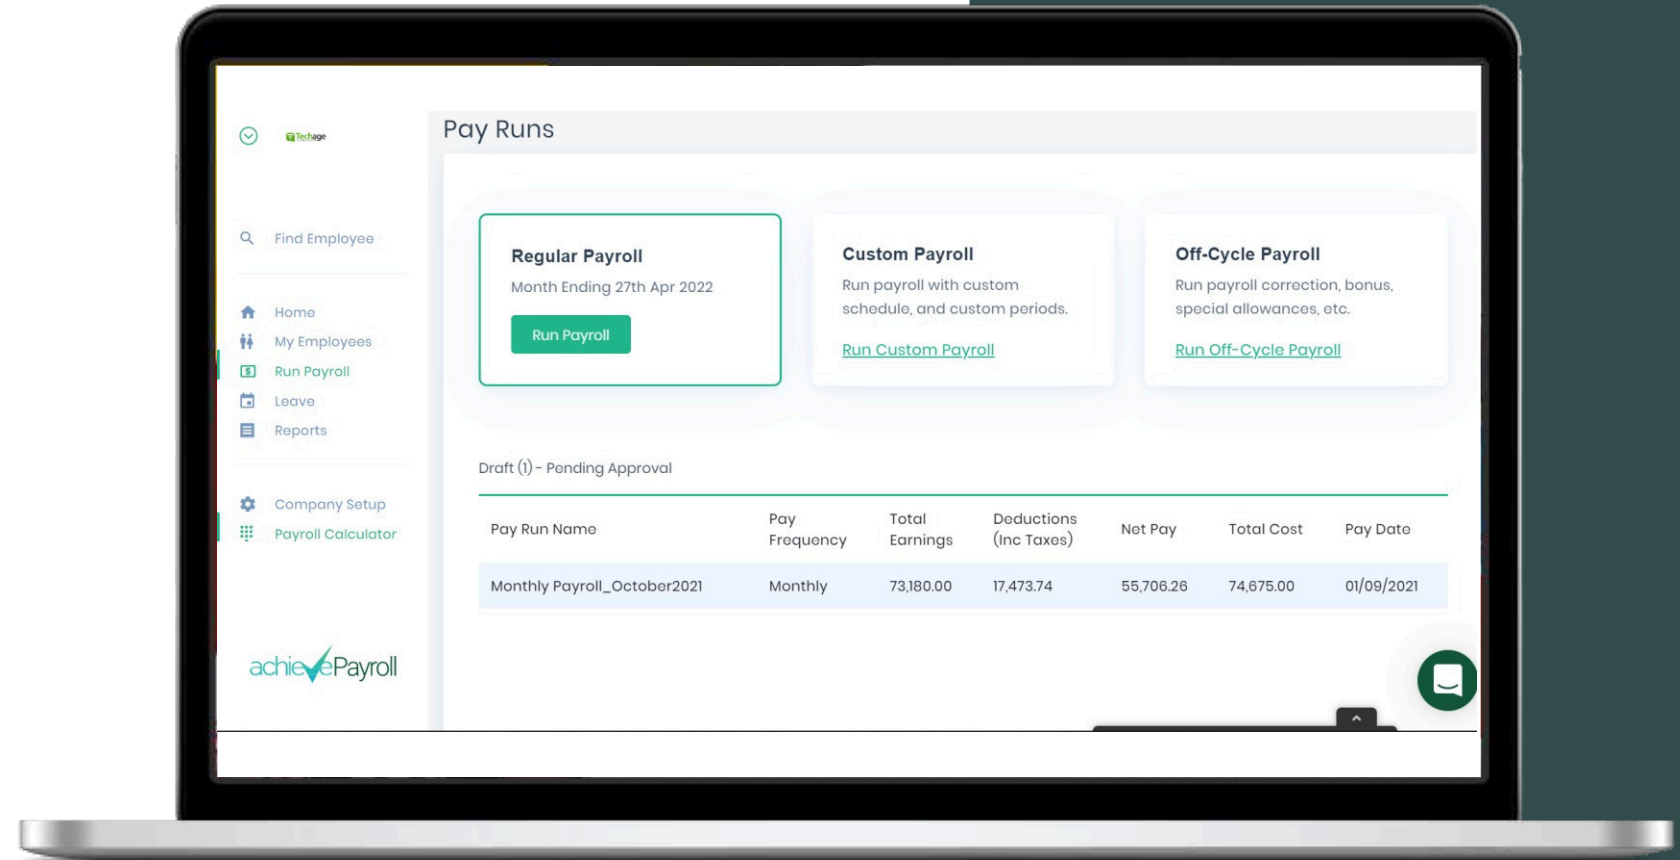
Techage

Find Employee

Home
My Employees
Run Payroll
Leave
Reports

Company Setup
Payroll Calculator

achievePayroll

Pay Runs

Regular Payroll
Month Ending 27th Apr 2022
Run Payroll

Custom Payroll
Run payroll with custom schedule, and custom periods.
Run Custom Payroll

Off-Cycle Payroll
Run payroll correction, bonus, special allowances, etc.
Run Off-Cycle Payroll

Draft (1) - Pending Approval

| Pay Run Name | Pay Frequency | Total Earnings | Deductions (Inc Taxes) | Net Pay | Total Cost | Pay Date |
|---|---|---|---|---|---|---|
| Monthly Payroll_October2021 | Monthly | 73,180.00 | 17,473.74 | 55,706.26 | 74,675.00 | 01/09/2021 |